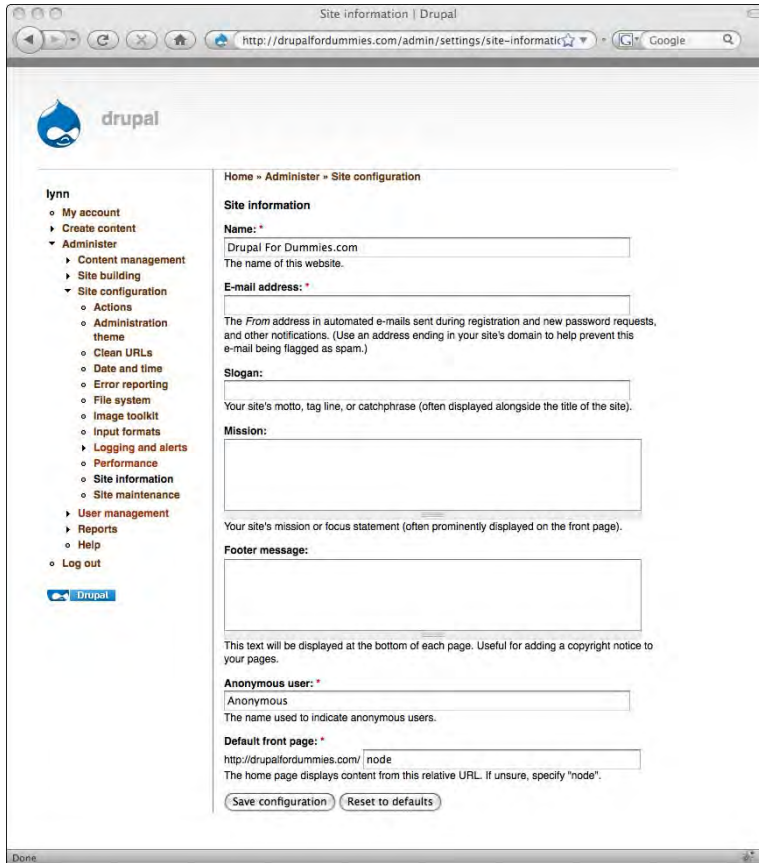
Site information | Drupal

http://drupalfordummies.com/admin/settings/site-informatic

Google

drupal

lynn

My account

Create content

Administer

Content management

Site building

Site configuration

Actions

Administration theme

Clean URLs

Date and time

Error reporting

File system

Image toolkit

Input formats

Logging and alerts

Performance

Site information

Site maintenance

User management

Reports

Help

Log out

Drupal

Home » Administer » Site configuration

Site information

Name: *

Drupal For Dummies.com

The name of this website.

E-mail address: *

The *From* address in automated e-mails sent during registration and new password requests, and other notifications. (Use an address ending in your site's domain to help prevent this e-mail being flagged as spam.)

Slogan:

Your site's motto, tag line, or catchphrase (often displayed alongside the title of the site).

Mission:

Your site's mission or focus statement (often prominently displayed on the front page).

Footer message:

This text will be displayed at the bottom of each page. Useful for adding a copyright notice to your pages.

Anonymous user: *

Anonymous

The name used to indicate anonymous users.

Default front page: *

http://drupalfordummies.com/ node

The home page displays content from this relative URL. If unsure, specify "node".

Save configuration

Reset to defaults

Done